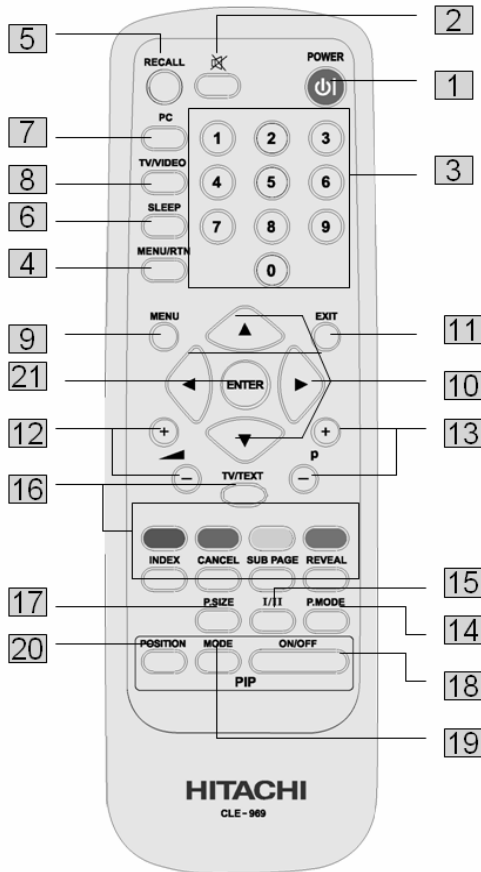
5
2
RECALL
POWER
1
7
PC
1
2
3
3
8
TV/VIDEO
4
5
6
6
SLEEP
7
8
9
4
MENU/RTN
0
9
MENU
EXIT
11
21
ENTER
10
12
+
+
13
p
16
TV/TEXT
INDEX
CANCEL
SUB PAGE
REVEAL
15
17
P.SIZE
I/II
P.MODE
14
20
POSITION
MODE
ON/OFF
18
PIP
19
HITACHI
CLE-969